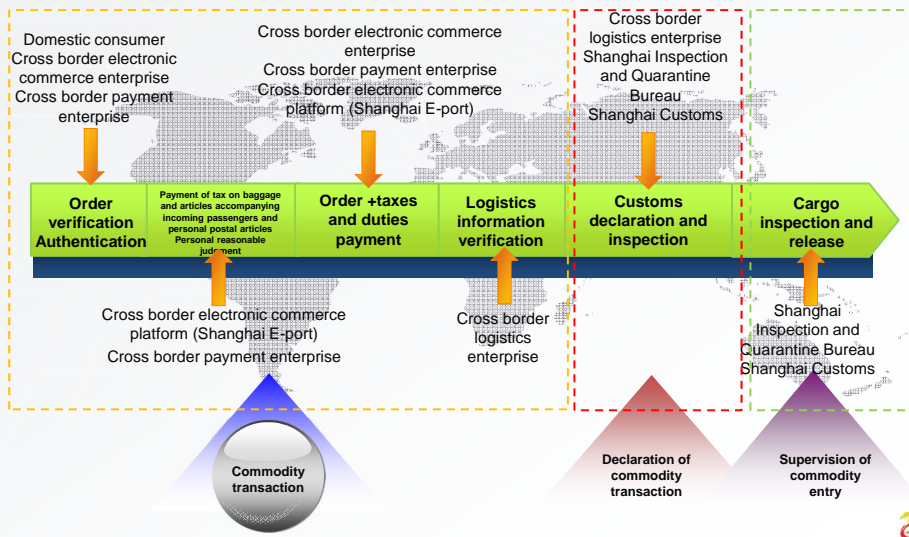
Domestic consumer
Cross border electronic commerce enterprise
Cross border payment enterprise

Cross border electronic commerce enterprise
Cross border payment enterprise
Cross border electronic commerce platform (Shanghai E-port)

Cross border logistics enterprise
Shanghai Inspection and Quarantine Bureau
Shanghai Customs

Order verification Authentication

Payment of tax on baggage and articles accompanying incoming passengers and personal postal articles
Personal reasonable judgment

Order +taxes and duties payment

Logistics information verification

Customs declaration and inspection

Cargo inspection and release

Cross border electronic commerce platform (Shanghai E-port)
Cross border payment enterprise

Cross border logistics enterprise

Shanghai Inspection and Quarantine Bureau
Shanghai Customs

Commodity transaction

Declaration of commodity transaction

Supervision of commodity entry